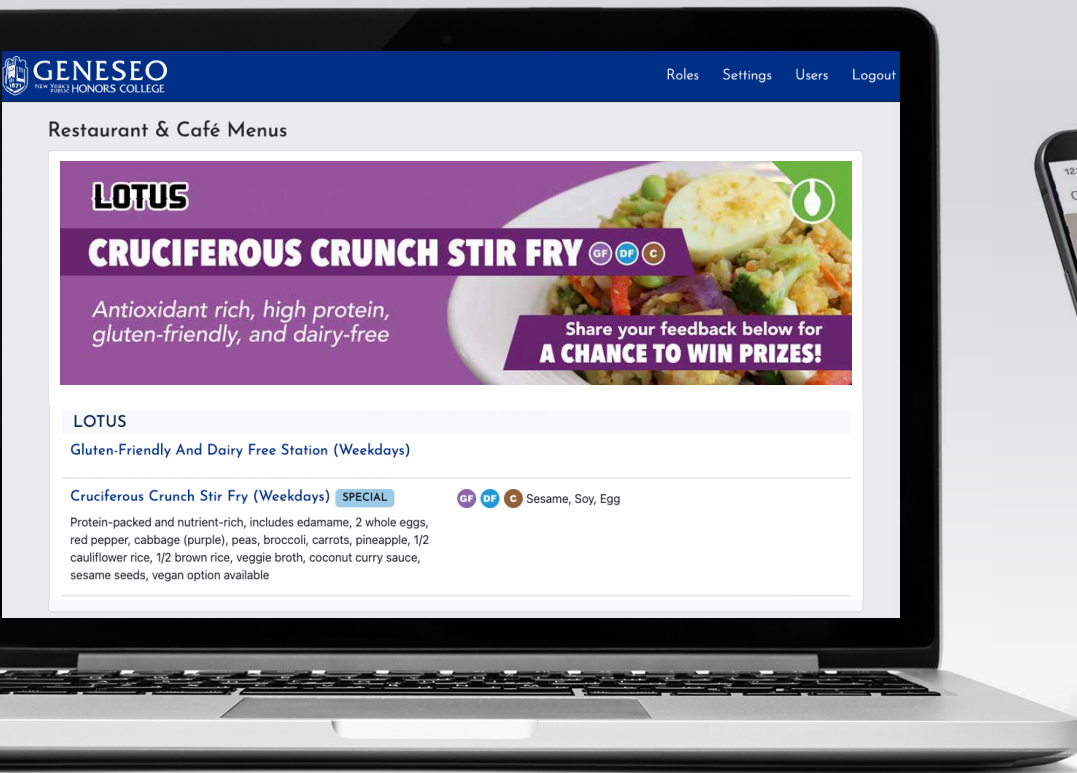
GENESEO
NEW YORK'S PUBLIC HONORS COLLEGE

Roles Settings Users Logout

Restaurant & Café Menus

LOTUS

CRUCIFEROUS CRUNCH STIR FRY GF DF C

Antioxidant rich, high protein, gluten-friendly, and dairy-free

Share your feedback below for
A CHANCE TO WIN PRIZES!

LOTUS

Gluten-Friendly And Dairy Free Station (Weekdays)

Cruciferous Crunch Stir Fry (Weekdays) SPECIAL

GF DF C Sesame, Soy, Egg

Protein-packed and nutrient-rich, includes edamame, 2 whole eggs, red pepper, cabbage (purple), peas, broccoli, carrots, pineapple, 1/2 cauliflower rice, 1/2 brown rice, veggie broth, coconut curry sauce, sesame seeds, vegan option available